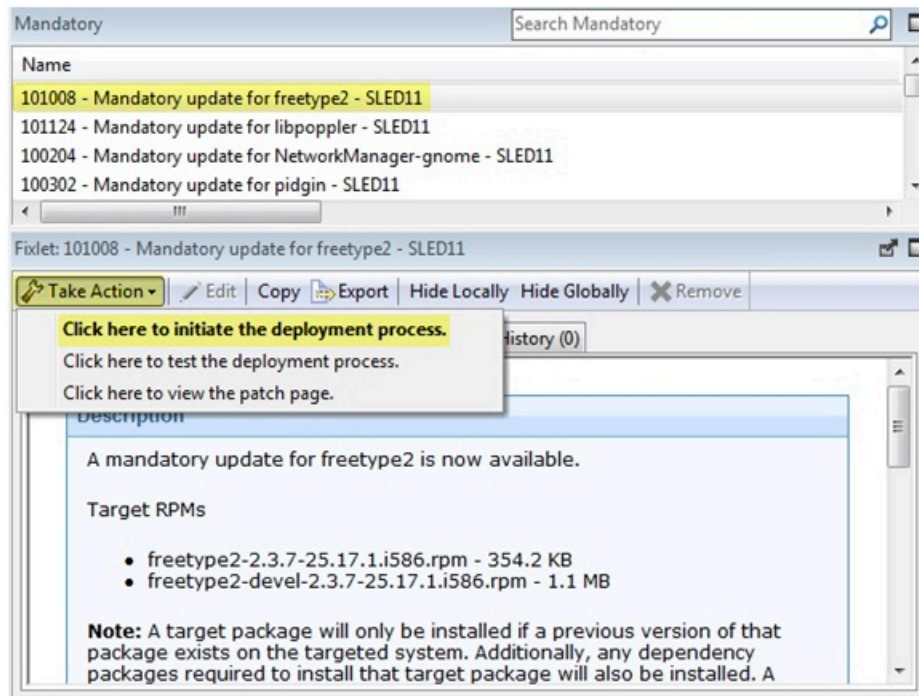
Mandatory

Search Mandatory

Name

101008 - Mandatory update for freetype2 - SLED11

101124 - Mandatory update for libpoppler - SLED11

100204 - Mandatory update for NetworkManager-gnome - SLED11

100302 - Mandatory update for pidgin - SLED11

Fixlet: 101008 - Mandatory update for freetype2 - SLED11

Take Action | Edit | Copy | Export | Hide Locally | Hide Globally | Remove

Click here to initiate the deployment process.

Click here to test the deployment process.

Click here to view the patch page.

History (0)

Description

A mandatory update for freetype2 is now available.

Target RPMs

- freetype2-2.3.7-25.17.1.i586.rpm - 354.2 KB
- freetype2-devel-2.3.7-25.17.1.i586.rpm - 1.1 MB

**Note:** A target package will only be installed if a previous version of that package exists on the targeted system. Additionally, any dependency packages required to install that target package will also be installed. A